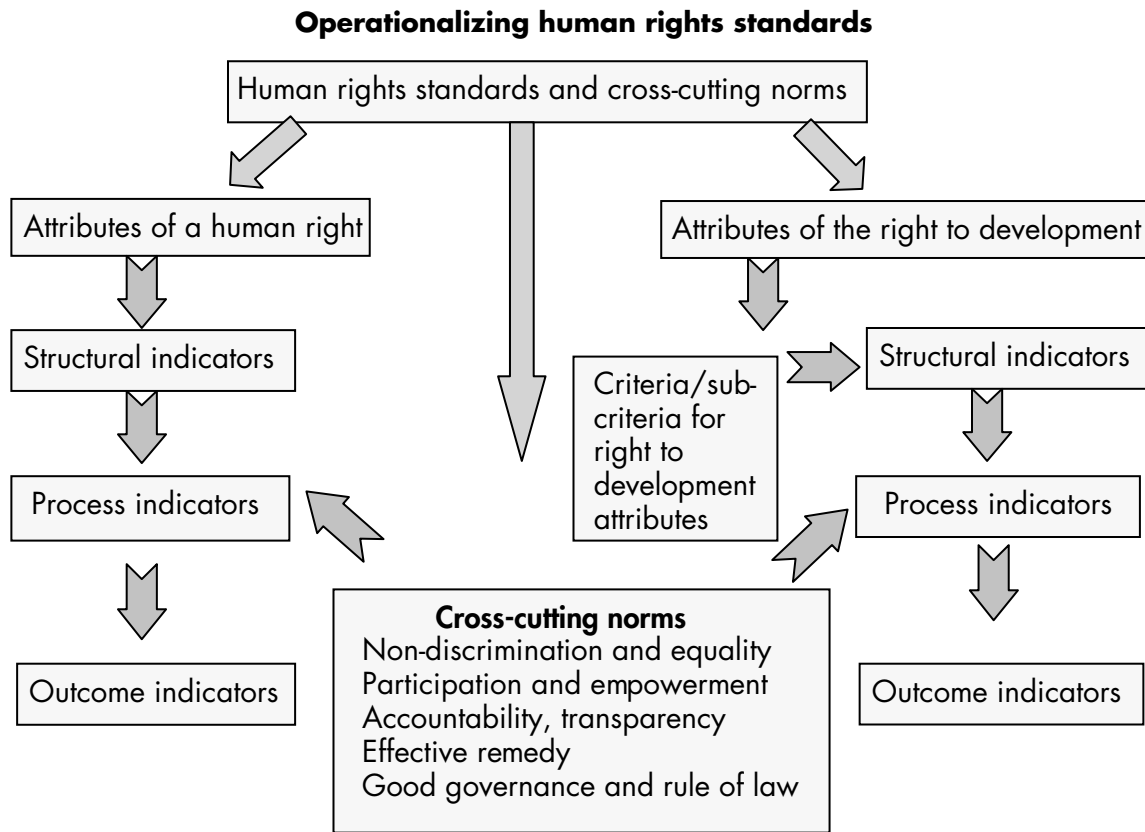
**Operationalizing human rights standards**

Human rights standards and cross-cutting norms

Attributes of a human right

Structural indicators

Process indicators

Outcome indicators

Attributes of the right to development

Criteria/subcriteria for right to development attributes

Structural indicators

Process indicators

Outcome indicators

**Cross-cutting norms**
Non-discrimination and equality
Participation and empowerment
Accountability, transparency
Effective remedy
Good governance and rule of law